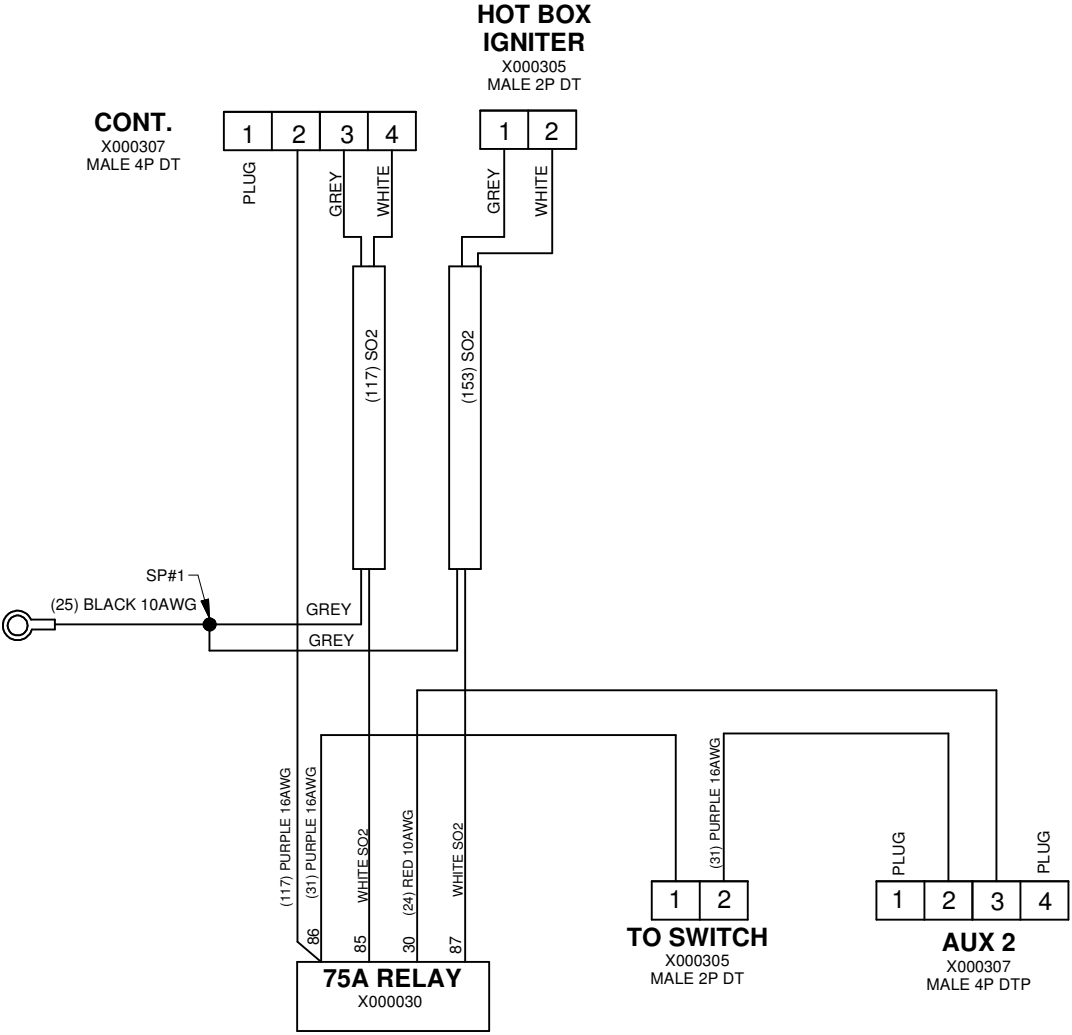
HOT BOX IGNITER
X000305
MALE 2P DT

CONT.
X000307
MALE 4P DT

| 1 | 2 | 3 | 4 |
|---|---|---|---|

PLUG
GREY
WHITE

| 1 | 2 |
|---|---|

GREY
WHITE

(117) SO2
(153) SO2

SP#1
(25) BLACK 10AWG
GREY
GREY

(117) PURPLE 16AWG
(31) PURPLE 16AWG
WHITE SO2
(24) RED 10AWG
WHITE SO2
(31) PURPLE 16AWG

86
85
30
87

75A RELAY
X000030

| 1 | 2 |
|---|---|

TO SWITCH
X000305
MALE 2P DT

PLUG
PLUG

| 1 | 2 | 3 | 4 |
|---|---|---|---|

AUX 2
X000307
MALE 4P DTP